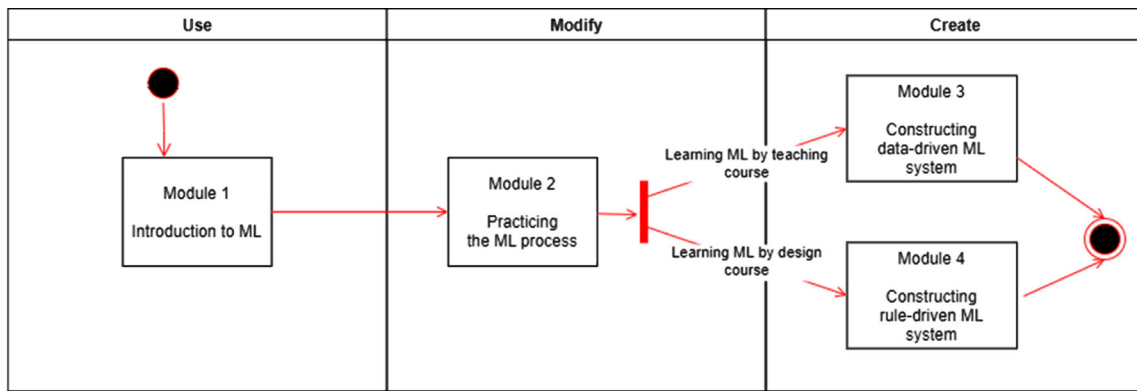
| Use | Modify | Create |
|---|---|---|

Module 1

Introduction to ML

Module 2

Practicing the ML process

Learning ML by teaching course

Learning ML by design course

Module 3

Constructing data-driven ML system

Module 4

Constructing rule-driven ML system